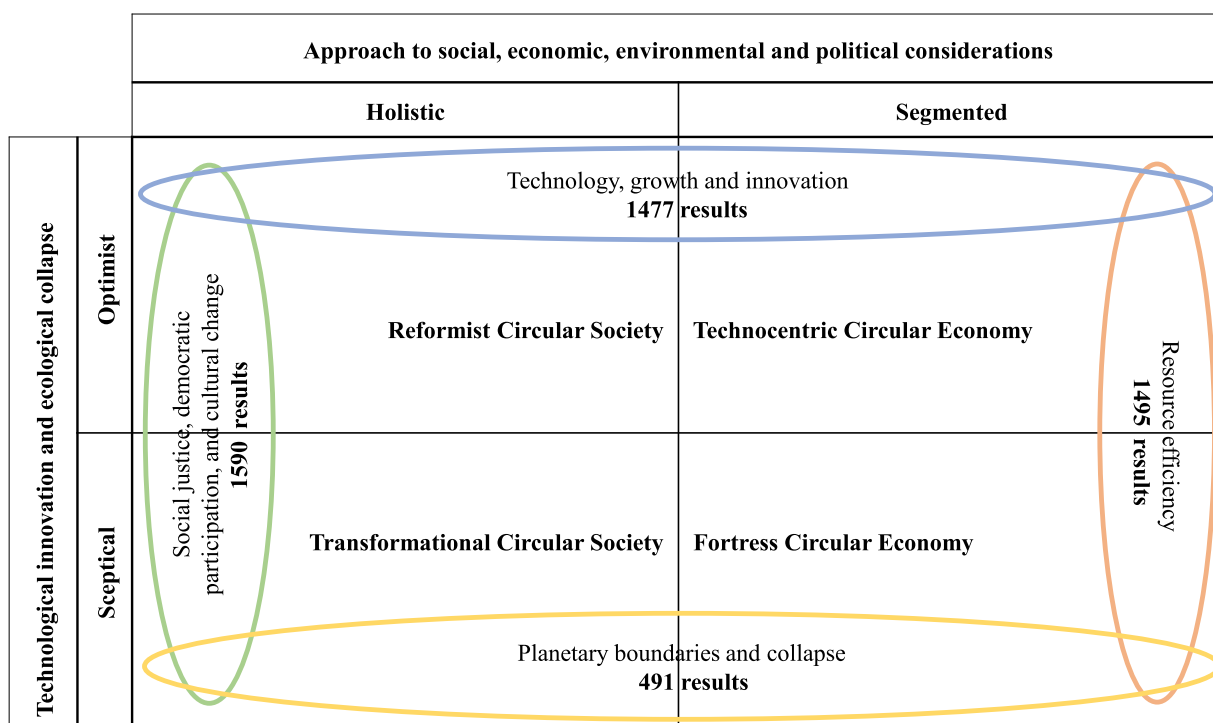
| | | Approach to social, economic, environmental and political considerations | |
|---|---|---|---|
| | | Holistic | Segmented |
| Technological innovation and ecological collapse | Optimist | Reformist Circular Society | Technocentric Circular Economy |
| | Sceptical | Transformational Circular Society | Fortress Circular Economy |

Technology, growth and innovation
**1477 results**

Social justice, democratic participation, and cultural change
**1590 results**

Resource efficiency
**1495 results**

Planetary boundaries and collapse
**491 results**